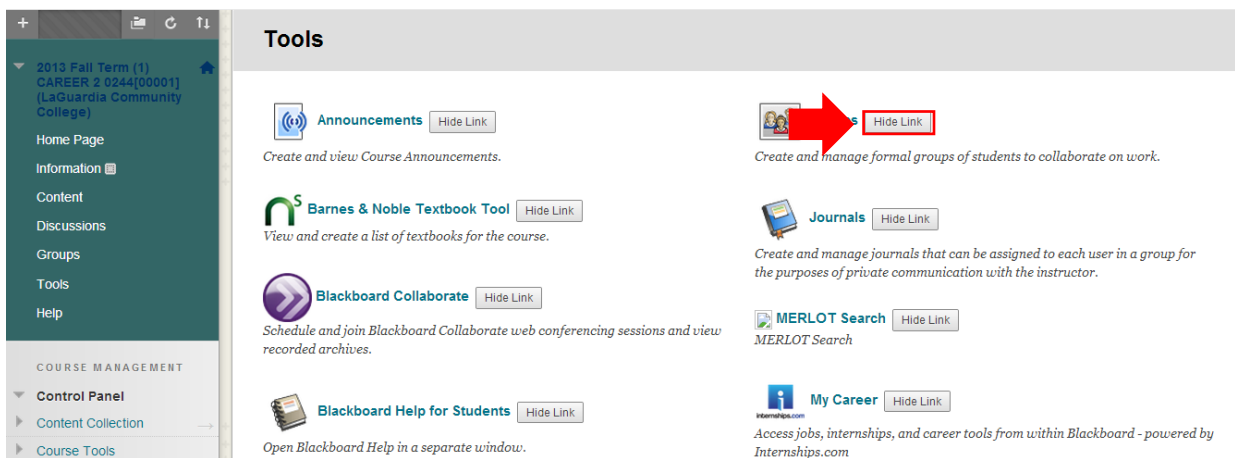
2013 Fall Term (1) CAREER 2 0244[00001] (LaGuardia Community College)

Home Page

Information

Content

Discussions

Groups

Tools

Help

COURSE MANAGEMENT

Control Panel

Content Collection

Course Tools

Tools

Announcements Hide Link

Create and view Course Announcements.

Barnes & Noble Textbook Tool Hide Link

View and create a list of textbooks for the course.

Blackboard Collaborate Hide Link

Schedule and join Blackboard Collaborate web conferencing sessions and view recorded archives.

Blackboard Help for Students Hide Link

Open Blackboard Help in a separate window.

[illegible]s Hide Link

Create and manage formal groups of students to collaborate on work.

Journals Hide Link

Create and manage journals that can be assigned to each user in a group for the purposes of private communication with the instructor.

MERLOT Search Hide Link

MERLOT Search

My Career Hide Link

internships.com

Access jobs, internships, and career tools from within Blackboard - powered by Internships.com